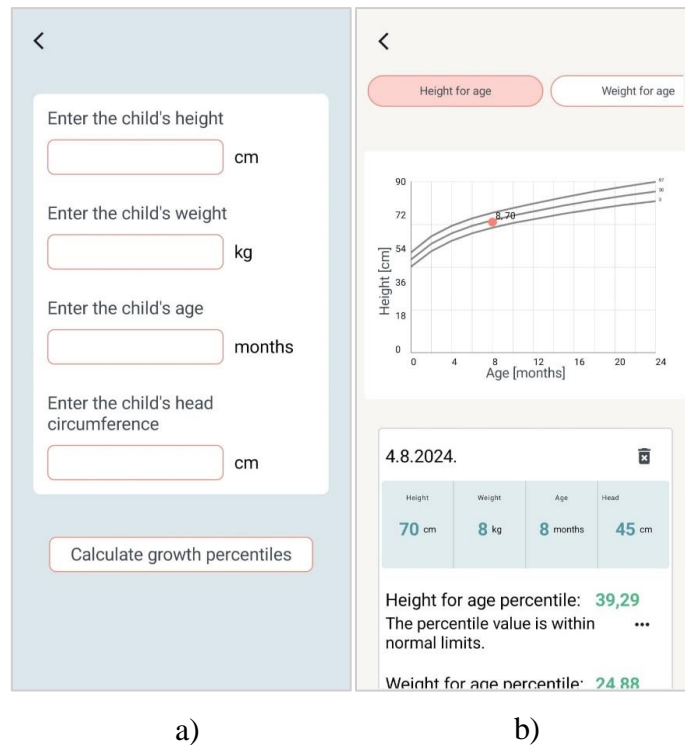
<

Enter the child's height

cm

Enter the child's weight

kg

Enter the child's age

months

Enter the child's head circumference

cm

Calculate growth percentiles

a)

<

Height for age

Weight for age

90
72
54
36
18
0

Height [cm]

8, 70

97
50
3

0 4 8 12 16 20 24
Age [months]

4.8.2024.

| Height | Weight | Age | Head |
|---|---|---|---|
| 70 cm | 8 kg | 8 months | 45 cm |

Height for age percentile: 39,29
The percentile value is within normal limits.

...

Weight for age percentile: 24,88

b)